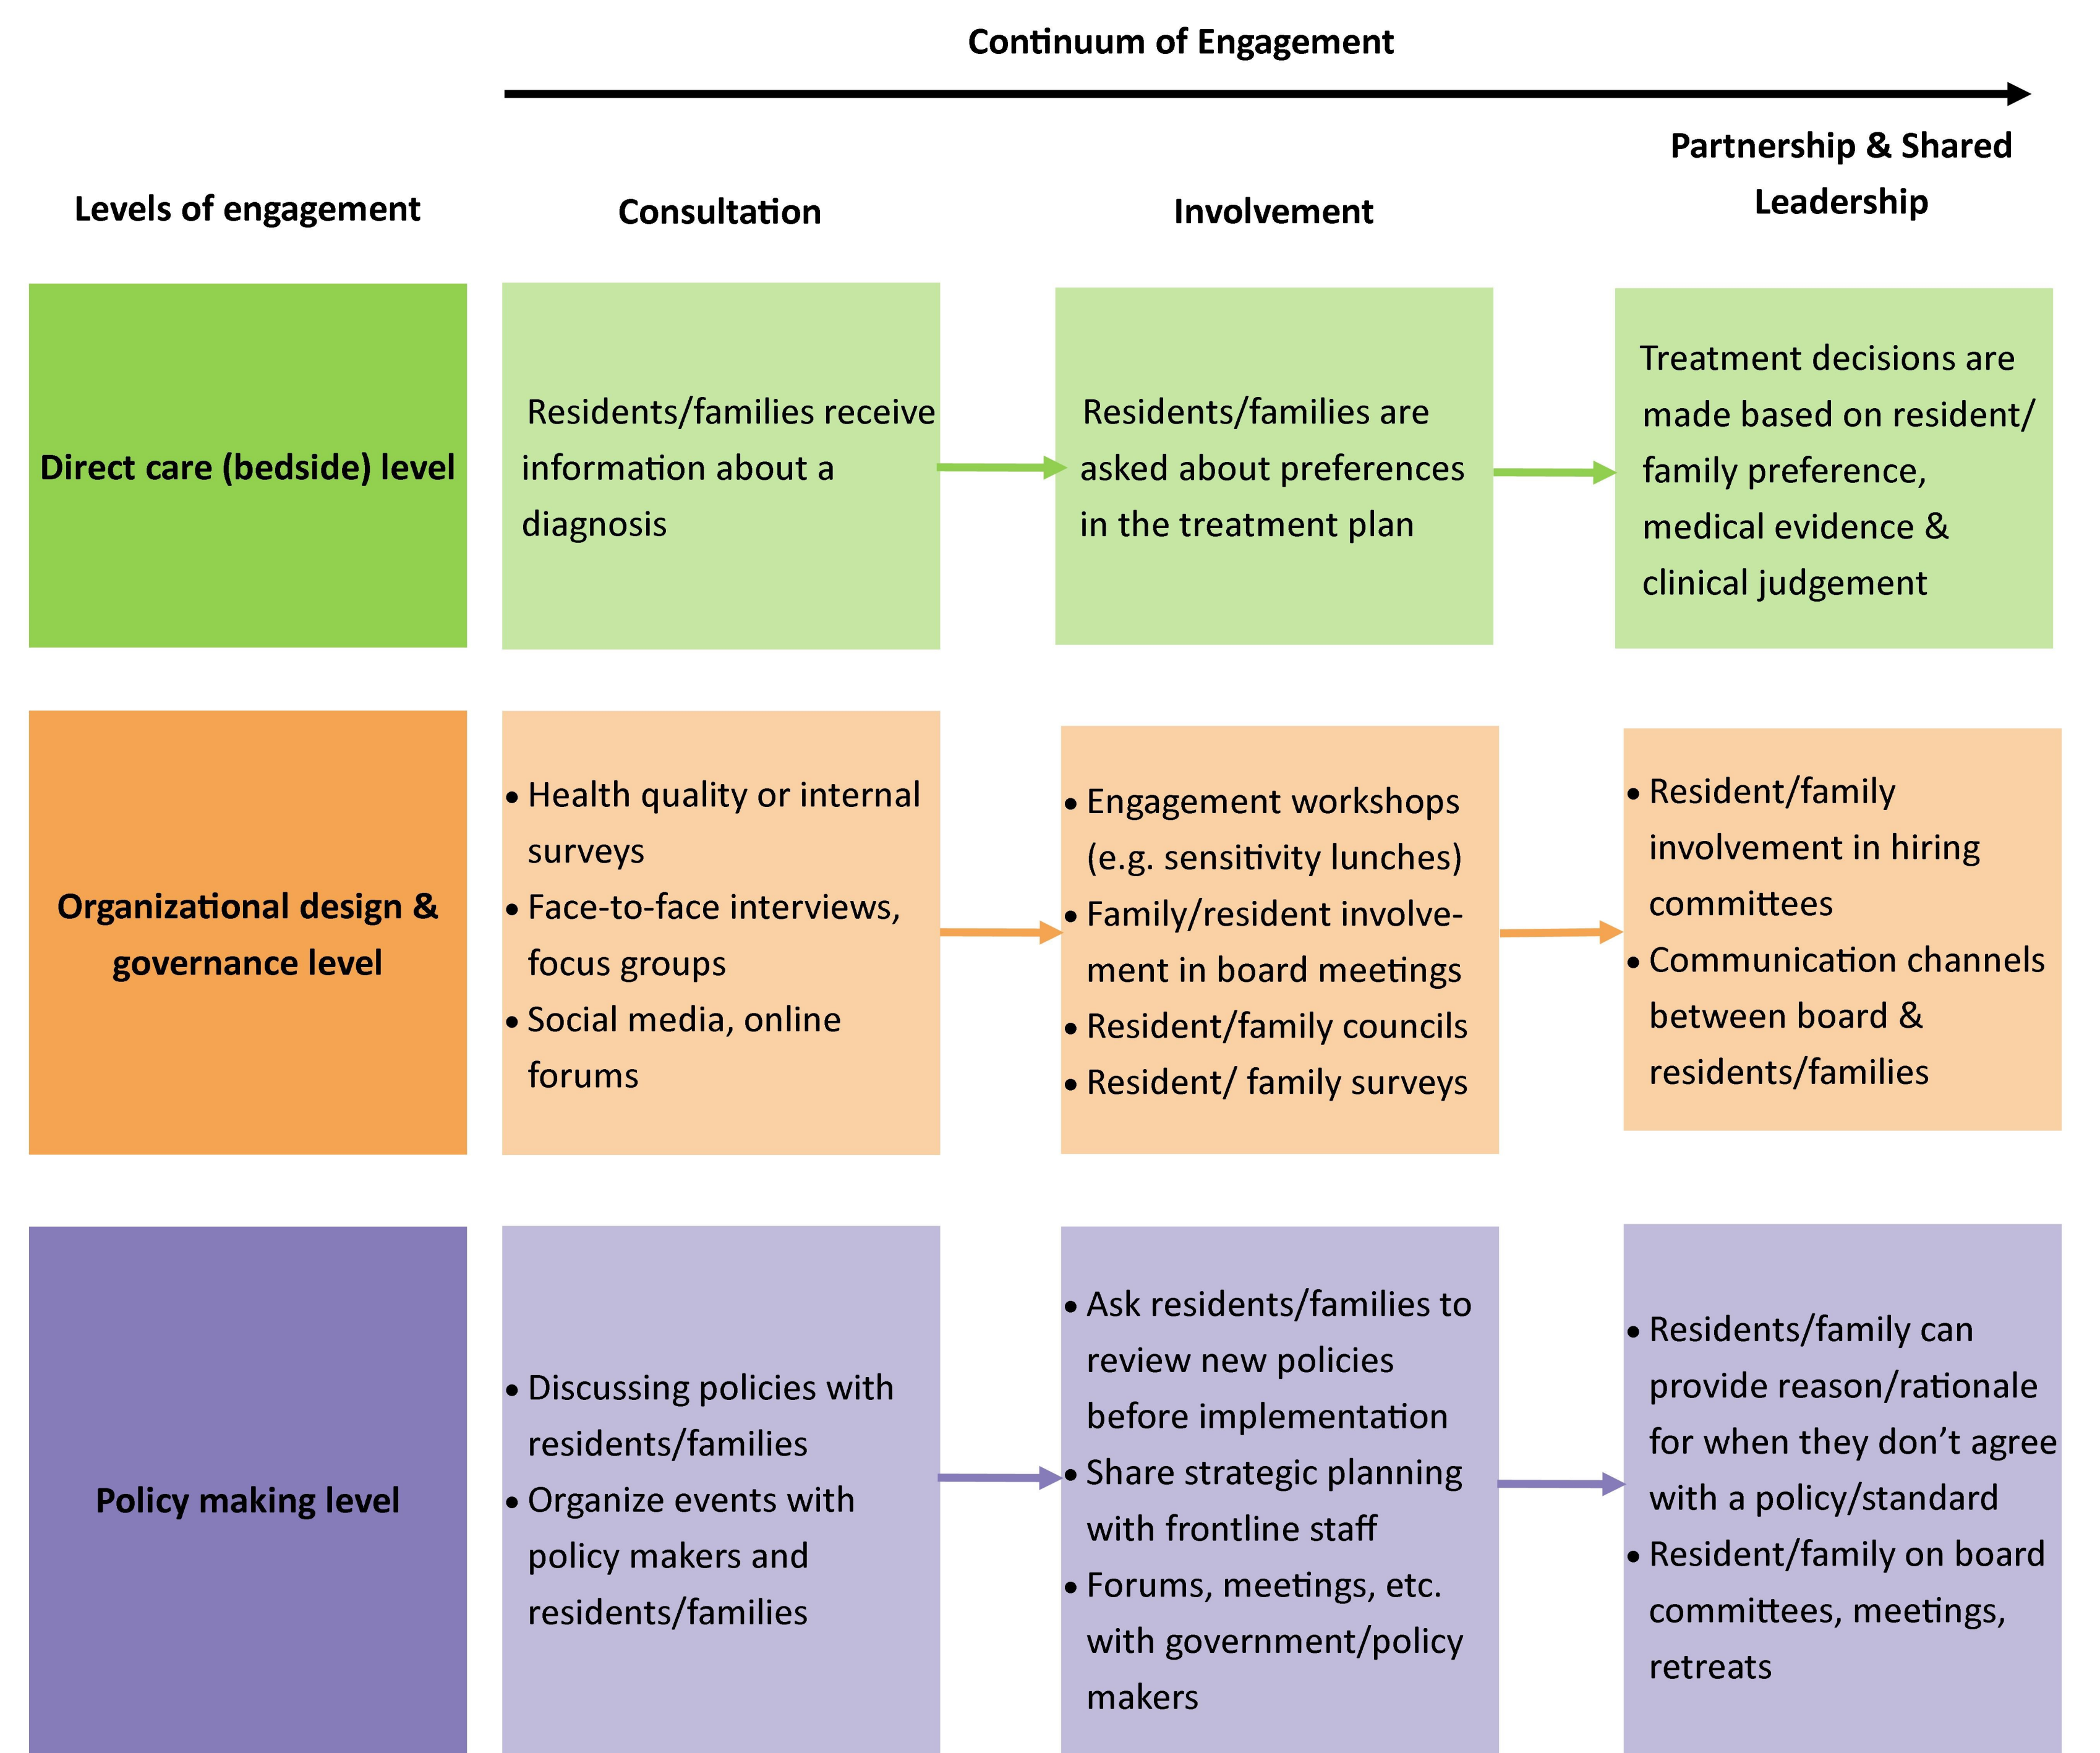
Continuum of Engagement

| Levels of engagement | Consultation | Involvement | Partnership & Shared Leadership |
|---|---|---|---|
| Direct care (bedside) level | Residents/families receive information about a diagnosis | Residents/families are asked about preferences in the treatment plan | Treatment decisions are made based on resident/ family preference, medical evidence & clinical judgement |
| Organizational design & governance level | • Health quality or internal surveys • Face-to-face interviews, focus groups • Social media, online forums | • Engagement workshops (e.g. sensitivity lunches) • Family/resident involvement in board meetings • Resident/family councils • Resident/ family surveys | • Resident/family involvement in hiring committees • Communication channels between board & residents/families |
| Policy making level | • Discussing policies with residents/families • Organize events with policy makers and residents/families | • Ask residents/families to review new policies before implementation • Share strategic planning with frontline staff • Forums, meetings, etc. with government/policy makers | • Residents/family can provide reason/rationale for when they don't agree with a policy/standard • Resident/family on board committees, meetings, retreats |